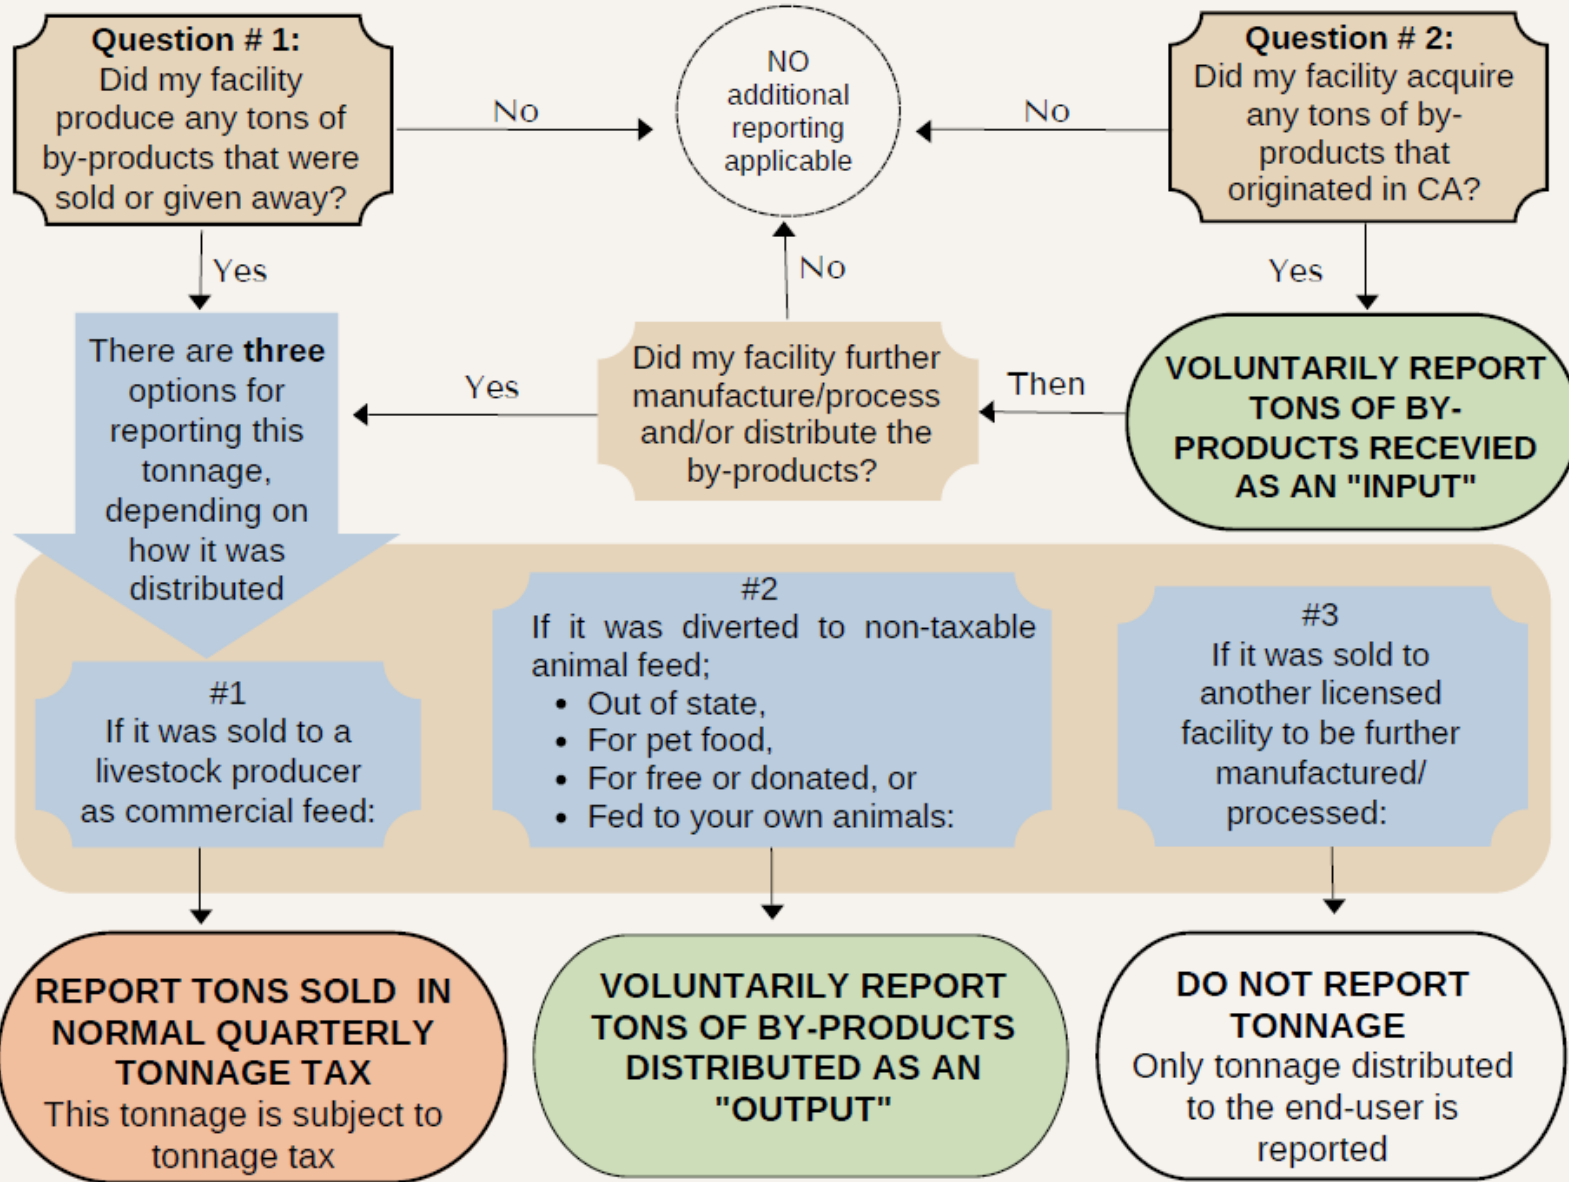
Question # 1:
Did my facility produce any tons of by-products that were sold or given away?

No

NO additional reporting applicable

No

Question # 2:
Did my facility acquire any tons of by-products that originated in CA?

Yes

No

Yes

There are three options for reporting this tonnage, depending on how it was distributed

Yes

Did my facility further manufacture/process and/or distribute the by-products?

Then

VOLUNTARILY REPORT TONS OF BY-PRODUCTS RECEVIED AS AN "INPUT"

#1
If it was sold to a livestock producer as commercial feed:

#2
If it was diverted to non-taxable animal feed;
- Out of state,
- For pet food,
- For free or donated, or
- Fed to your own animals:

#3
If it was sold to another licensed facility to be further manufactured/ processed:

REPORT TONS SOLD IN NORMAL QUARTERLY TONNAGE TAX
This tonnage is subject to tonnage tax

VOLUNTARILY REPORT TONS OF BY-PRODUCTS DISTRIBUTED AS AN "OUTPUT"

DO NOT REPORT TONNAGE
Only tonnage distributed to the end-user is reported